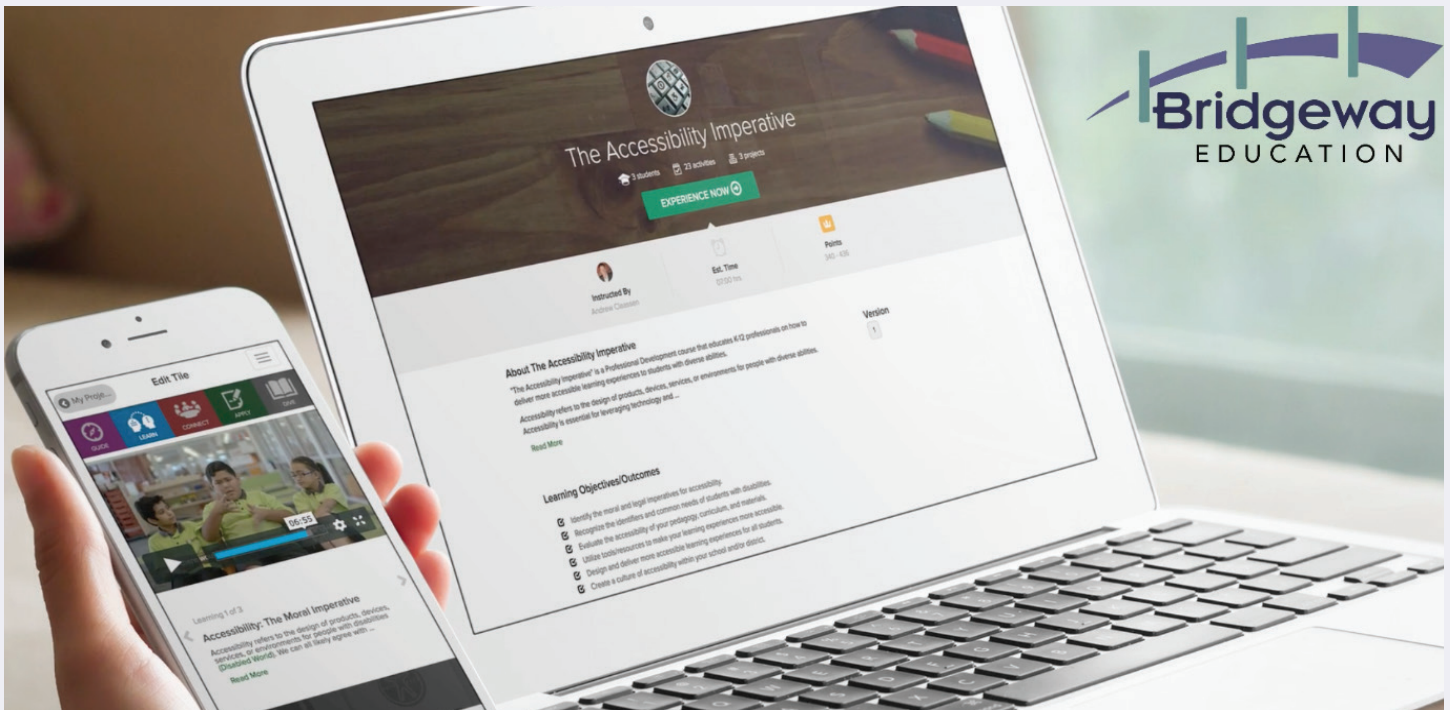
Bridgeway
EDUCATION

The Accessibility Imperative

3 students 23 activities 3 projects

EXPERIENCE NOW

Instructed By
Andrew Classen

Est. Time
07:00 hrs

Points
340 - 430

Version
1

About The Accessibility Imperative

"The Accessibility Imperative" is a Professional Development course that educates K-12 professionals on how to deliver more accessible learning experiences to students with diverse abilities.

Accessibility refers to the design of products, devices, services, or environments for people with diverse abilities. Accessibility is essential for leveraging technology and ...

Read More

Learning Objectives/Outcomes

Identify the moral and legal imperatives for accessibility.
Recognize the identifiers and common needs of students with disabilities.
Evaluate the accessibility of your pedagogy, curriculum, and materials.
Utilize tools/resources to make your learning experiences more accessible.
Design and deliver more accessible learning experiences for all students.
Create a culture of accessibility within your school and/or district.

Edit Tile

My Proje...

GUIDE LEARN CONNECT APPLY SAVE

06:55

Learning 1 of 3

Accessibility: The Moral Imperative

Accessibility refers to the design of products, devices, services, or environments for people with disabilities (Disabled World). We can all likely agree with ...

Read More